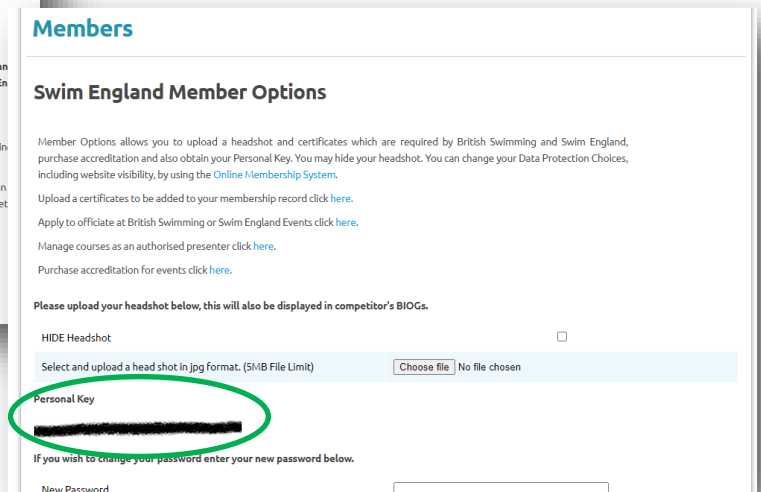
Members

Swim England Member Options

Member Options allows you to upload a headshot and certificates which are required by British Swimming and Swim England, purchase accreditation and also obtain your Personal Key. You may hide your headshot. You can change your Data Protection Choices, including website visibility, by using the Online Membership System.

Upload a certificates to be added to your membership record click here.

Apply to officiate at British Swimming or Swim England Events click here.

Manage courses as an authorised presenter click here.

Purchase accreditation for events click here.

Please upload your headshot below, this will also be displayed in competitor's BIOGs.

| HIDE Headshot | |
|---|---|
| Select and upload a head shot in jpg format. (5MB File Limit) | Choose file No file chosen |

Personal Key

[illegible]

If you wish to change your password enter your new password below.

New Password